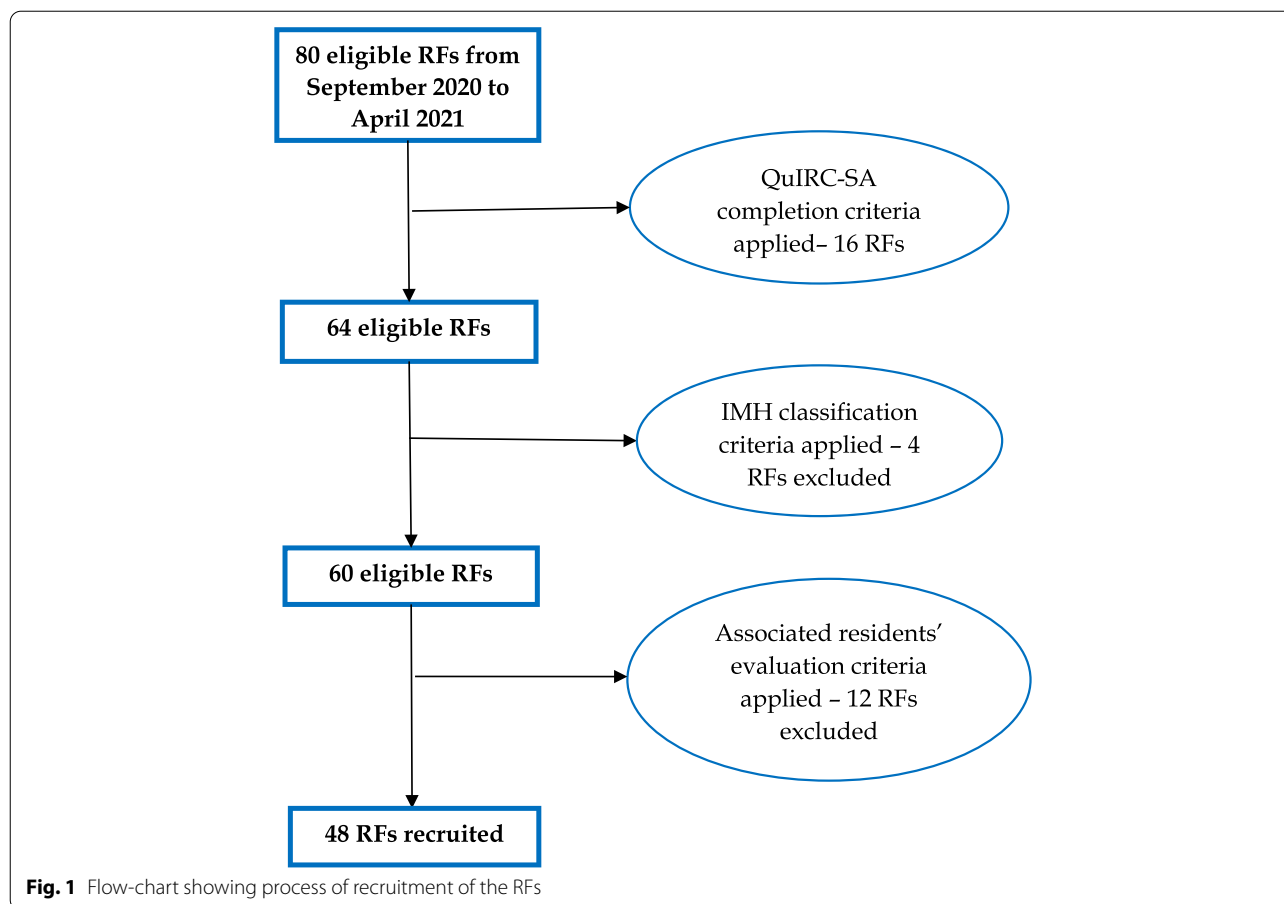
80 eligible RFs from September 2020 to April 2021

QuIRC-SA completion criteria applied– 16 RFs

64 eligible RFs

IMH classification criteria applied – 4 RFs excluded

60 eligible RFs

Associated residents' evaluation criteria applied – 12 RFs excluded

48 RFs recruited

**Fig. 1** Flow-chart showing process of recruitment of the RFs